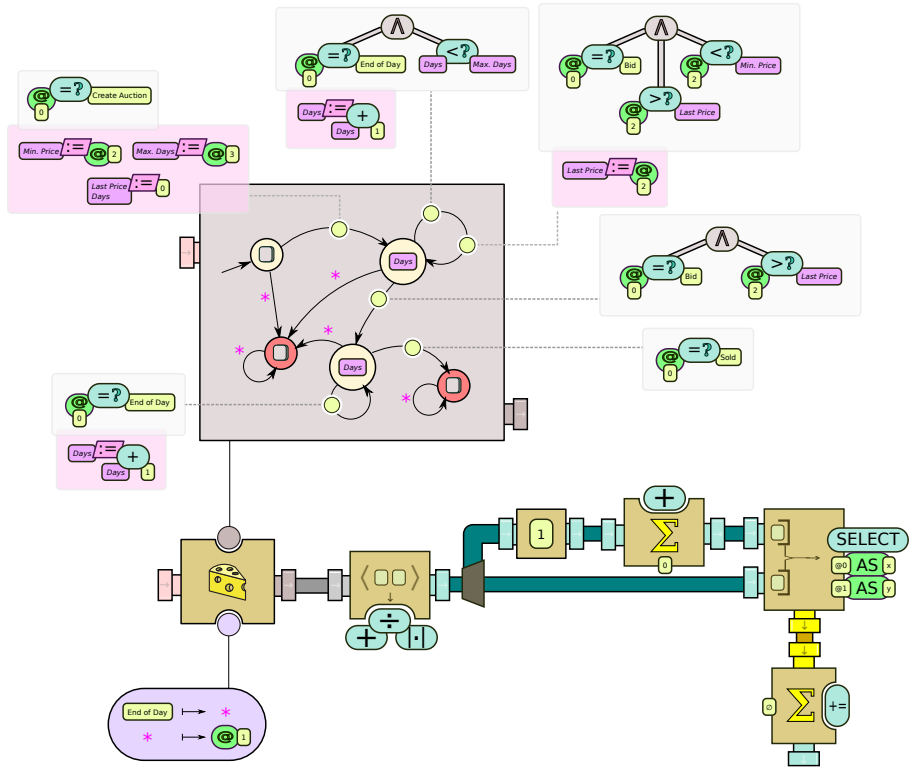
@ =? Create Auction
0

Min. Price := @ 2
Max. Days := @ 3
Last Price := 0
Days

∧
@ =? End of Day
0
Days <? Max. Days

Days := + Days 1

∧
@ =? Bid
0
@ <? Min. Price
2
@ >? Last Price
2

Last Price := @ 2

∧
@ =? Bid
0
@ >? Last Price
2

@ =? Sold
0

@ =? End of Day
0

Days := + Days 1

Days
Days
*
*
*
*
*

1
+
Σ
0
+ ÷ |·|
SELECT
@0 AS x
@1 AS y
∅ Σ +=

End of Day ↦ *
* ↦ @ 1